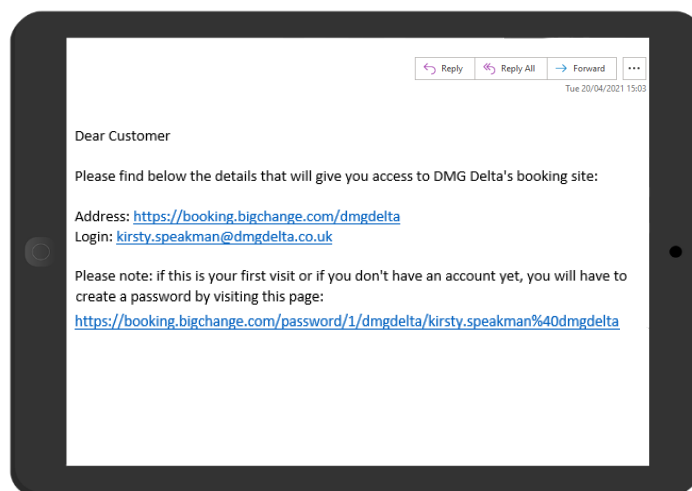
Reply Reply All Forward ...
Tue 20/04/2021 15:03

Dear Customer

Please find below the details that will give you access to DMG Delta's booking site:

Address: https://booking.bigchange.com/dmgdelta
Login: kirsty.speakman@dmgdelta.co.uk

Please note: if this is your first visit or if you don't have an account yet, you will have to create a password by visiting this page:
https://booking.bigchange.com/password/1/dmgdelta/kirsty.speakman%40dmgdelta